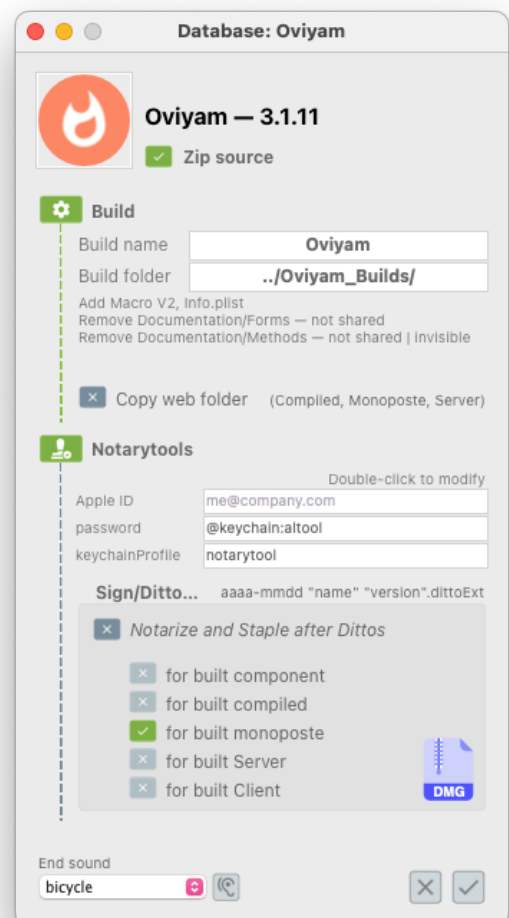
Database: Oviyam

Oviyam — 3.1.11

Zip source

Build

Build name Oviyam

Build folder ../Oviyam_Builds/

Add Macro V2, Info.plist
Remove Documentation/Forms — not shared
Remove Documentation/Methods — not shared | invisible

Copy web folder (Compiled, Monoposte, Server)

Notarytools

Double-click to modify

Apple ID me@company.com

password @keychain:altool

keychainProfile notarytool

Sign/Ditto... aaaa-mmdd "name" "version".dittoExt

Notarize and Staple after Dittos

for built component
for built compiled
for built monoposte
for built Server
for built Client

DMG

End sound

bicycle